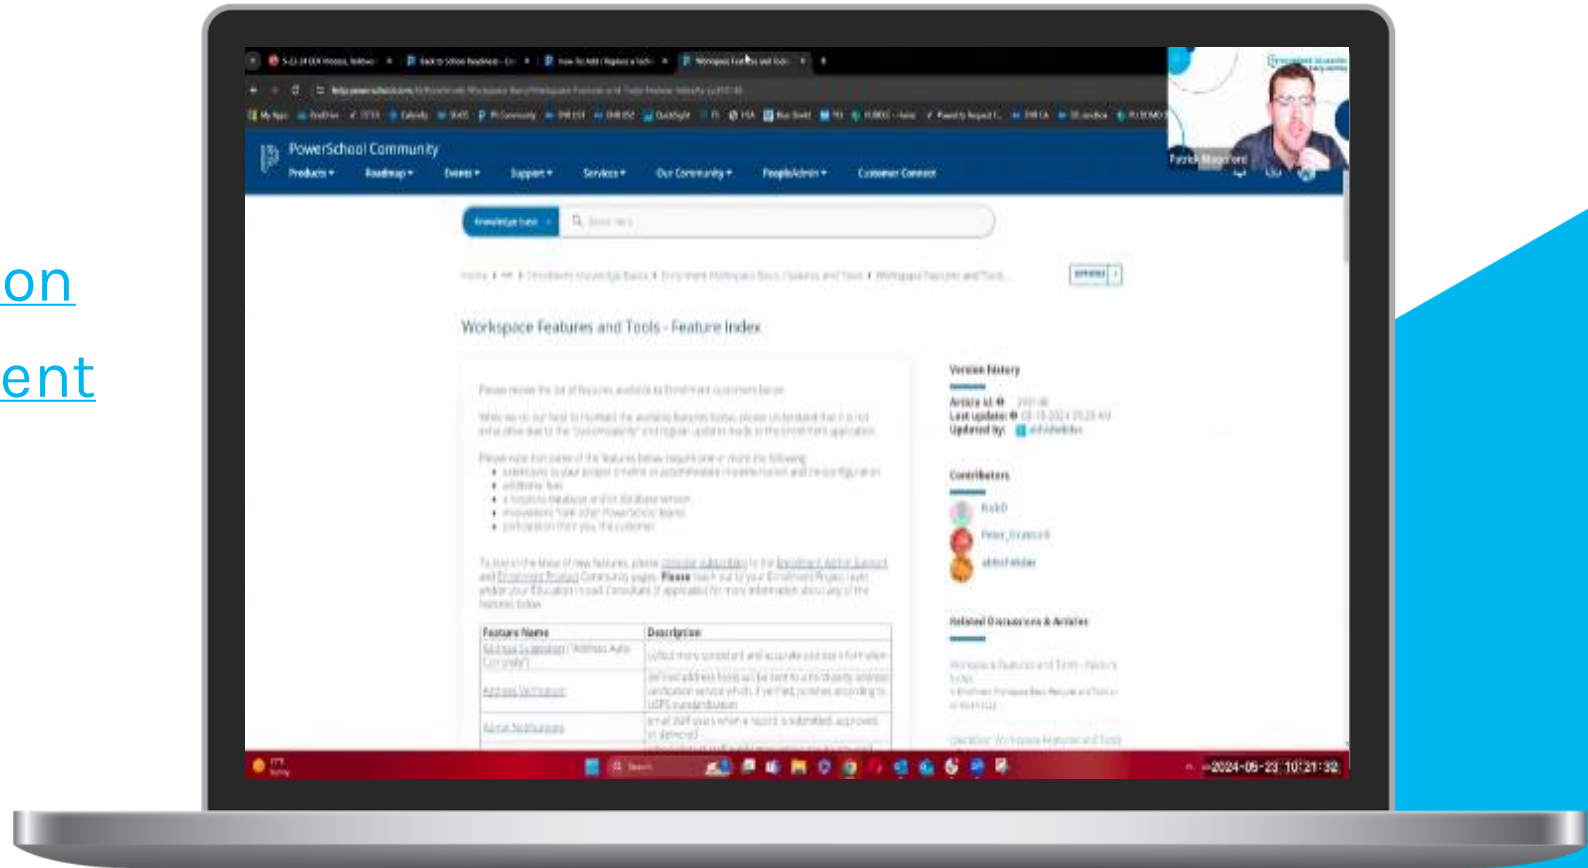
on

ent

PowerSchool Community

Products ▾ Roadmap ▾ Events ▾ Support ▾ Services ▾ Our Community ▾ PeopleAdmin ▾ Customer Connect

Knowledge base ▾

Workspace Features and Tools - Feature Index

Version History

Article Id:
Last update: 05-15-2024
Updated by:

Contributors

Related Discussions & Articles

| Feature Name | Description |
|---|---|
| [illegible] | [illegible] |
| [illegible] | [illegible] |
| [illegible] | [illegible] |

Patrick Maggiore

2024-05-23 10:21:32